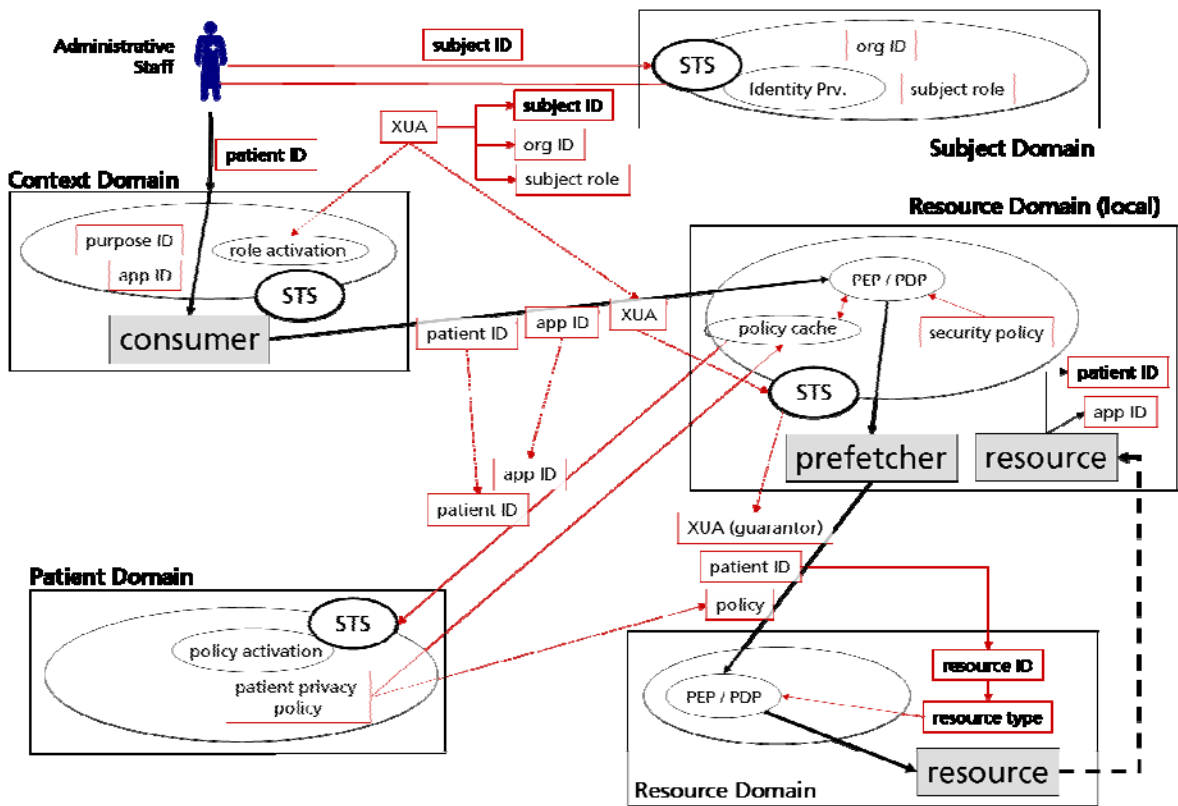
Administrative Staff

subject ID

STS

org ID

Identity Prv.

subject role

Subject Domain

patient ID

XUA

subject ID

org ID

subject role

Context Domain

purpose ID

role activation

app ID

STS

consumer

Resource Domain (local)

PEP / PDP

policy cache

security policy

patient ID

app ID

XUA

STS

patient ID

app ID

prefetcher

resource

app ID

patient ID

XUA (guarantor)

patient ID

policy

Patient Domain

STS

policy activation

patient privacy policy

resource ID

PEP / PDP

resource type

resource

Resource Domain